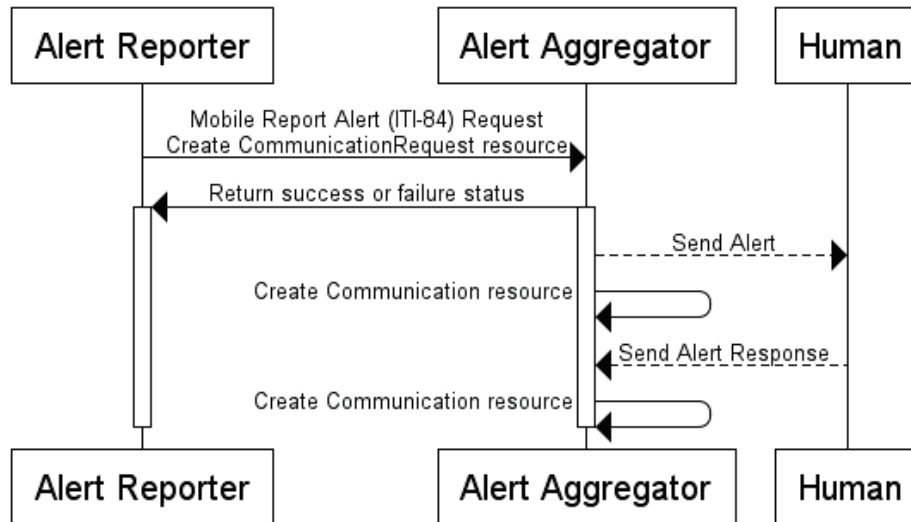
Alert Reporter

Alert Aggregator

Human

Mobile Report Alert (ITI-84) Request
Create CommunicationRequest resource

Return success or failure status

Send Alert

Create Communication resource

Send Alert Response

Create Communication resource

Alert Reporter

Alert Aggregator

Human